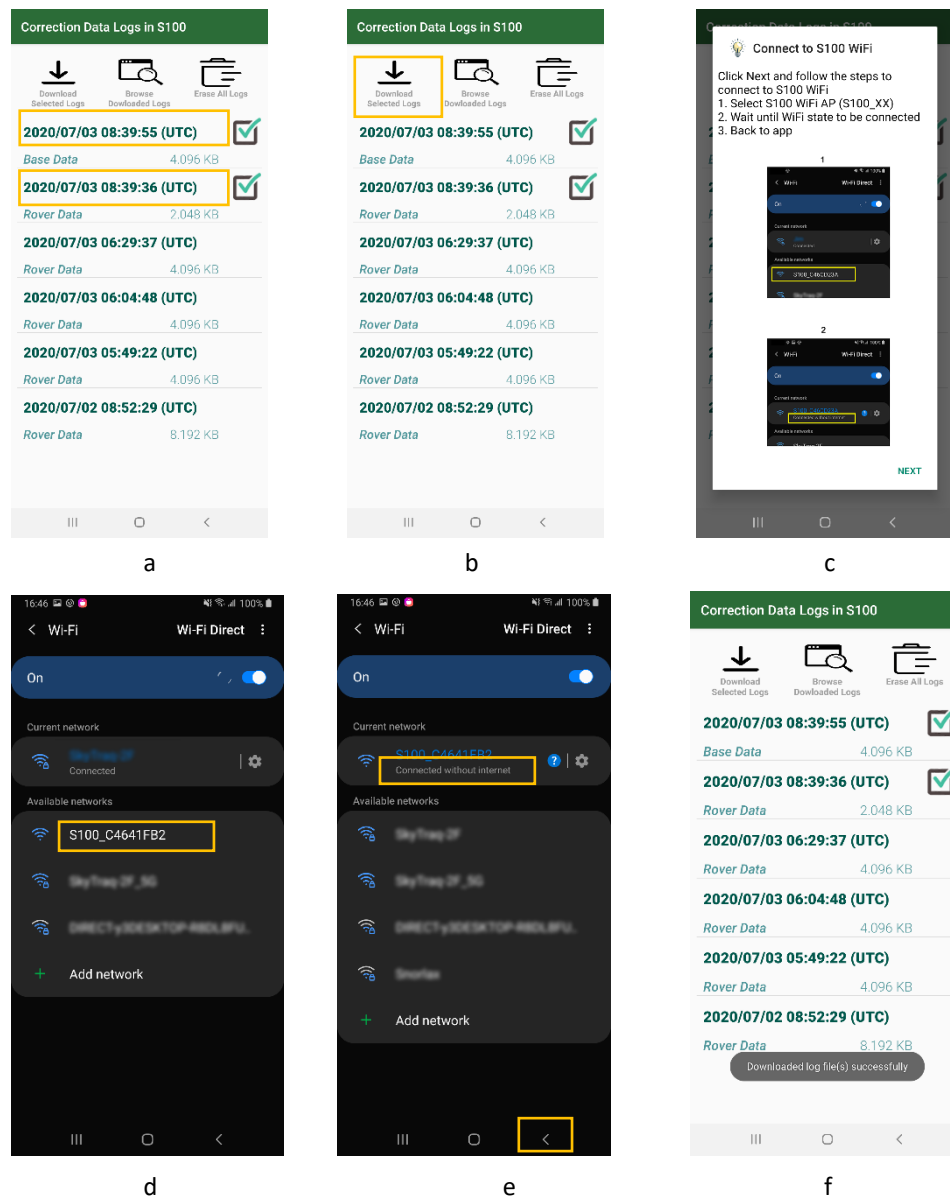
Correction Data Logs in S100

Download Selected Logs
Browse Dowloaded Logs
Erase All Logs

2020/07/03 08:39:55 (UTC)
Base Data 4.096 KB
2020/07/03 08:39:36 (UTC)
Rover Data 2.048 KB
2020/07/03 06:29:37 (UTC)
Rover Data 4.096 KB
2020/07/03 06:04:48 (UTC)
Rover Data 4.096 KB
2020/07/03 05:49:22 (UTC)
Rover Data 4.096 KB
2020/07/02 08:52:29 (UTC)
Rover Data 8.192 KB

a

Correction Data Logs in S100

Download Selected Logs
Browse Dowloaded Logs
Erase All Logs

2020/07/03 08:39:55 (UTC)
Base Data 4.096 KB
2020/07/03 08:39:36 (UTC)
Rover Data 2.048 KB
2020/07/03 06:29:37 (UTC)
Rover Data 4.096 KB
2020/07/03 06:04:48 (UTC)
Rover Data 4.096 KB
2020/07/03 05:49:22 (UTC)
Rover Data 4.096 KB
2020/07/02 08:52:29 (UTC)
Rover Data 8.192 KB

b

Connect to S100 WiFi

Click Next and follow the steps to connect to S100 WiFi
1. Select S100 WiFi AP (S100_XX)
2. Wait until WiFi state to be connected
3. Back to app

1
Wi-Fi Wi-Fi Direct
On
Current network
Available networks
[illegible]

2
Wi-Fi Wi-Fi Direct
On
Current network
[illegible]
Available networks

NEXT

c

16:46 100%
Wi-Fi Wi-Fi Direct
On
Current network
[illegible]
Connected
Available networks
S100_C4641FB2
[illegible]
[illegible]
Add network

d

16:46 100%
Wi-Fi Wi-Fi Direct
On
Current network
S100_C4641FB2
Connected without internet
Available networks
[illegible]
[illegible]
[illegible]
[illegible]
Add network

e

Correction Data Logs in S100

Download Selected Logs
Browse Dowloaded Logs
Erase All Logs

2020/07/03 08:39:55 (UTC)
Base Data 4.096 KB
2020/07/03 08:39:36 (UTC)
Rover Data 2.048 KB
2020/07/03 06:29:37 (UTC)
Rover Data 4.096 KB
2020/07/03 06:04:48 (UTC)
Rover Data 4.096 KB
2020/07/03 05:49:22 (UTC)
Rover Data 4.096 KB
2020/07/02 08:52:29 (UTC)
Rover Data 8.192 KB
Downloaded log file(s) successfully

f